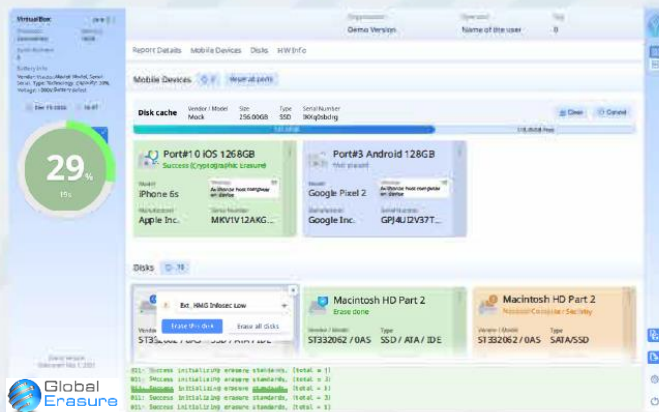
VirtualBox

Demo Version

Name of the user

0

Report Details Mobile Devices Disks HW Info

Mobile Devices 2

Reset all ports

Disk cache

Vendor / Model
Mock

Size
256.00GB

Type
SSD

Serial Number

Clear

Cancel

Port#10 iOS 128GB

Success (Cryptographic Erasure)

Model
iPhone 6s

Manufacturer
Apple Inc.

Serial Number
MKV1V12AKG...

Port#3 Android 128GB

Model
Google Pixel 2

Manufacturer
Google Inc.

Serial Number
GPJ4UJ2V37T...

29%

Disks 10

Ext_HMG Infosec Low

Erase this disk

Erase all disks

Vendor
ST332062 / 0AS

Macintosh HD Part 2

Erase done

Vendor / Model
ST332062 / 0AS

Type
SSD / ATA / IDE

Macintosh HD Part 2

Vendor / Model
ST332062 / 0AS

Type
SATA/SSD

001: Success initializing erasure standards, (total = 1)
001: Success initializing erasure standards, (total = 3)
001: Success initializing erasure standards, (total = 0)
001: Success initializing erasure standards, (total = 3)
001: Success initializing erasure standards, (total = 1)

Global Erasure